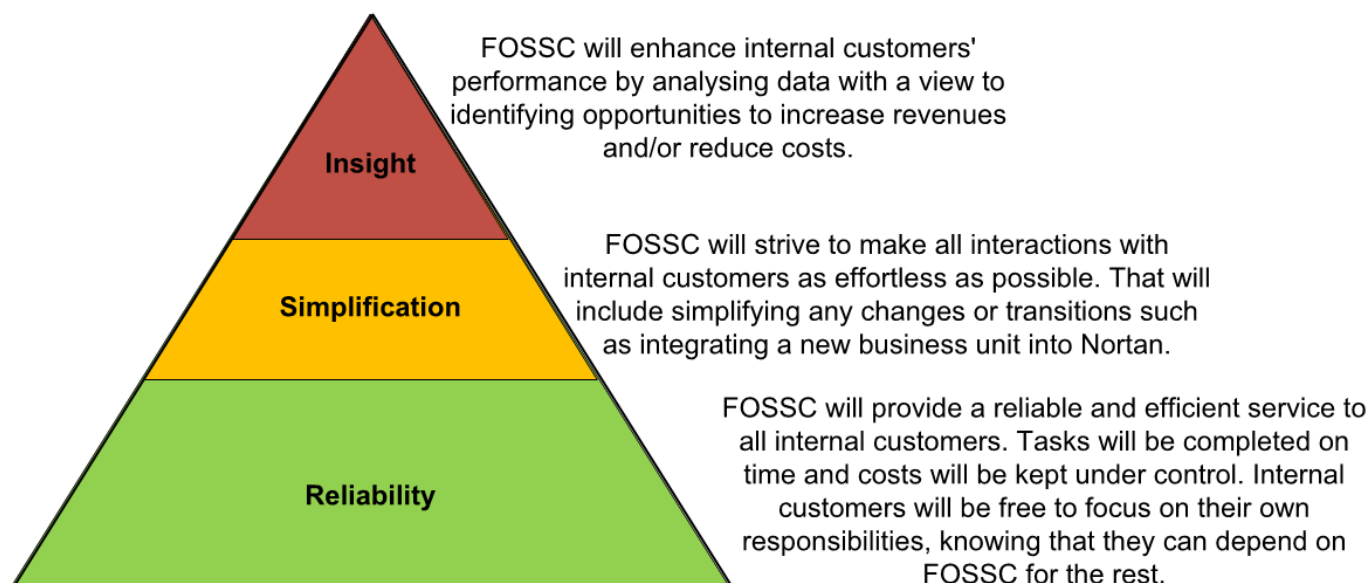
Insight

FOSSC will enhance internal customers' performance by analysing data with a view to identifying opportunities to increase revenues and/or reduce costs.

Simplification

FOSSC will strive to make all interactions with internal customers as effortless as possible. That will include simplifying any changes or transitions such as integrating a new business unit into Nortan.

Reliability

FOSSC will provide a reliable and efficient service to all internal customers. Tasks will be completed on time and costs will be kept under control. Internal customers will be free to focus on their own responsibilities, knowing that they can depend on FOSSC for the rest.